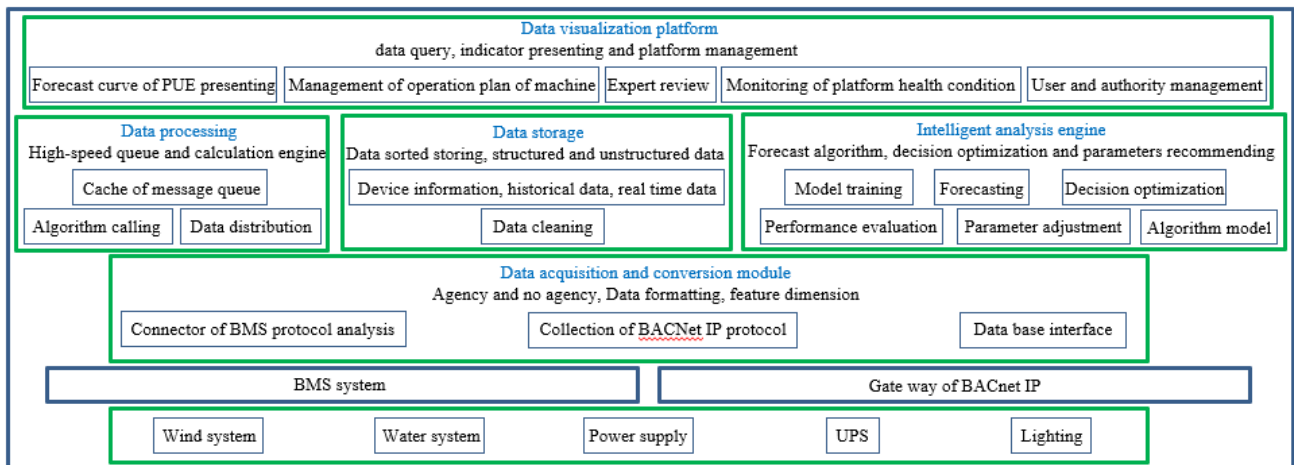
Data visualization platform
data query, indicator presenting and platform management

Forecast curve of PUE presenting

Management of operation plan of machine

Expert review

Monitoring of platform health condition

User and authority management

Data processing
High-speed queue and calculation engine

Cache of message queue

Algorithm calling

Data distribution

Data storage
Data sorted storing, structured and unstructured data

Device information, historical data, real time data

Data cleaning

Intelligent analysis engine
Forecast algorithm, decision optimization and parameters recommending

Model training

Forecasting

Decision optimization

Performance evaluation

Parameter adjustment

Algorithm model

Data acquisition and conversion module
Agency and no agency, Data formatting, feature dimension

Connector of BMS protocol analysis

Collection of BACNet IP protocol

Data base interface

BMS system

Gate way of BACnet IP

Wind system

Water system

Power supply

UPS

Lighting